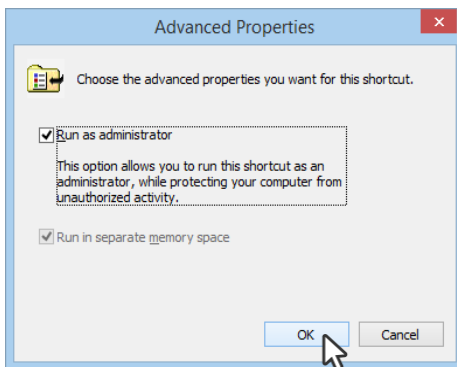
Advanced Properties

Choose the advanced properties you want for this shortcut.

Run as administrator

This option allows you to run this shortcut as an administrator, while protecting your computer from unauthorized activity.

Run in separate memory space

OK

Cancel